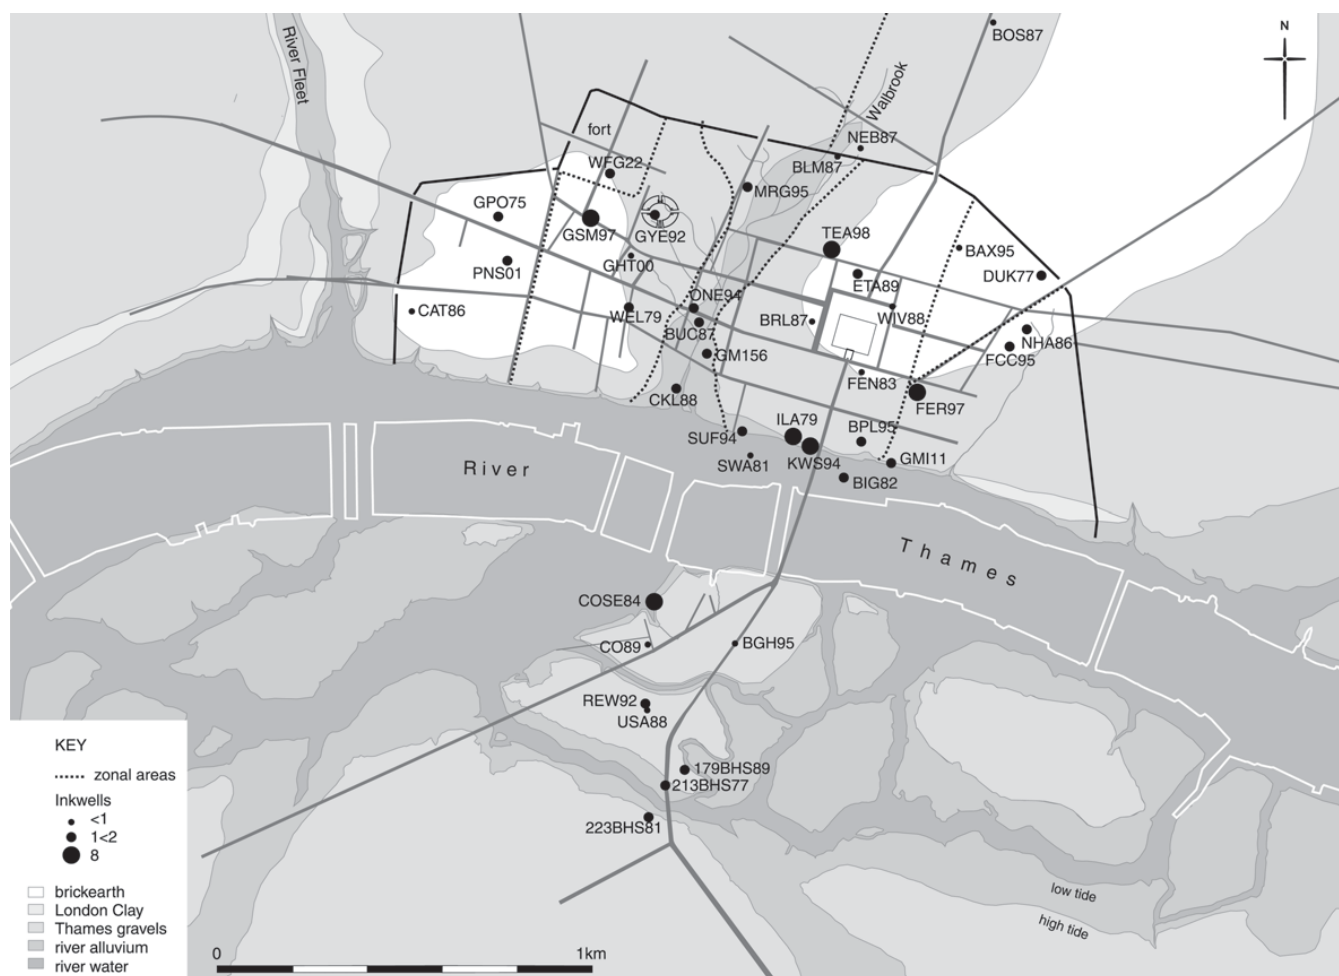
N

BOS87

River Fleet

Walbrook

fort

NEB87

BLM87

WFG22

MRG95

GPO75

GSM97

GYE92

TEA98

BAX95

PNS01

GHT00

ETA89

DUK77

CAT86

ONE94

WEL79

BUC87

BRL87

WIV88

NHA86

GM156

FCC95

FEN83

CKL88

FER97

ILA79

SUF94

BPL95

SWA81

KWS94

GMI11

BIG82

River

Thames

COSE84

CO89

BGH95

REW92

USA88

179BHS89

213BHS77

223BHS81

low tide

high tide

KEY

zonal areas

Inkwells

<1

1<2

8

brickearth

London Clay

Thames gravels

river alluvium

river water

0

1km